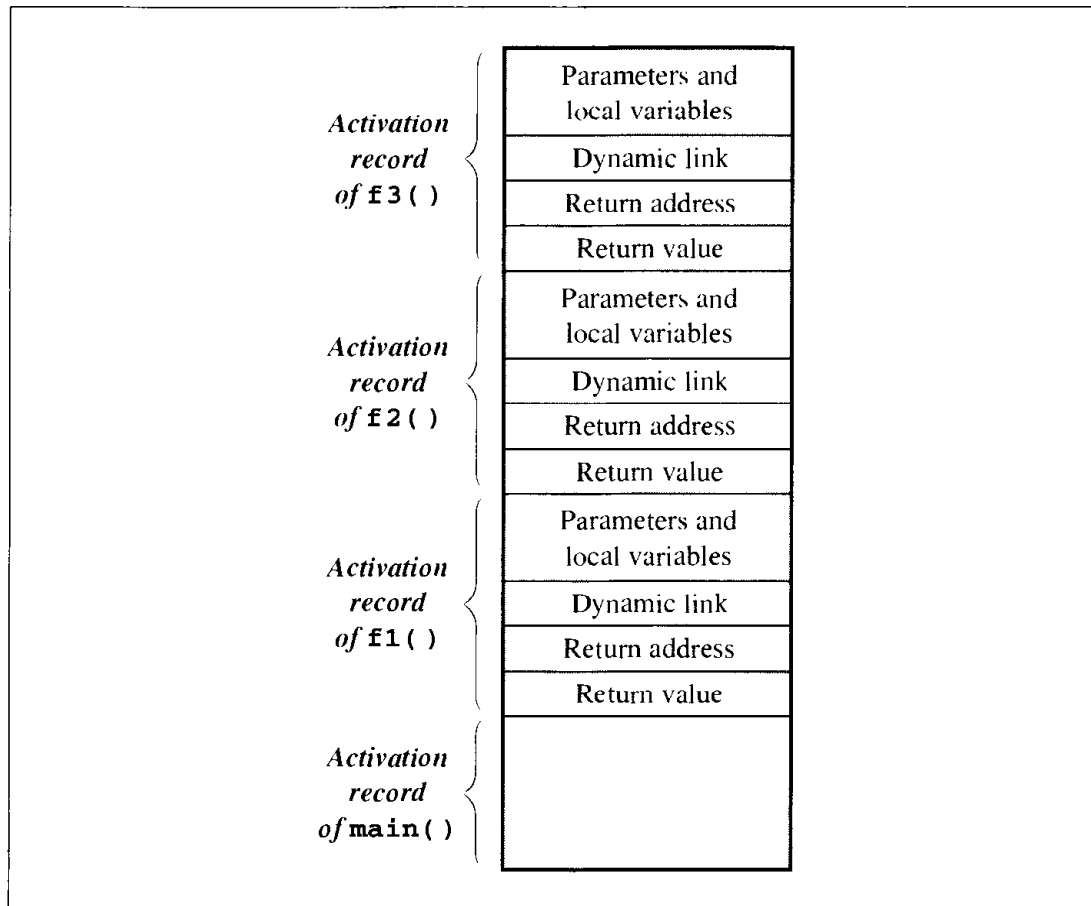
Activation record of f3( )

Parameters and local variables
Dynamic link
Return address
Return value

Activation record of f2( )

Parameters and local variables
Dynamic link
Return address
Return value

Activation record of f1( )

Parameters and local variables
Dynamic link
Return address
Return value

Activation record of main( )